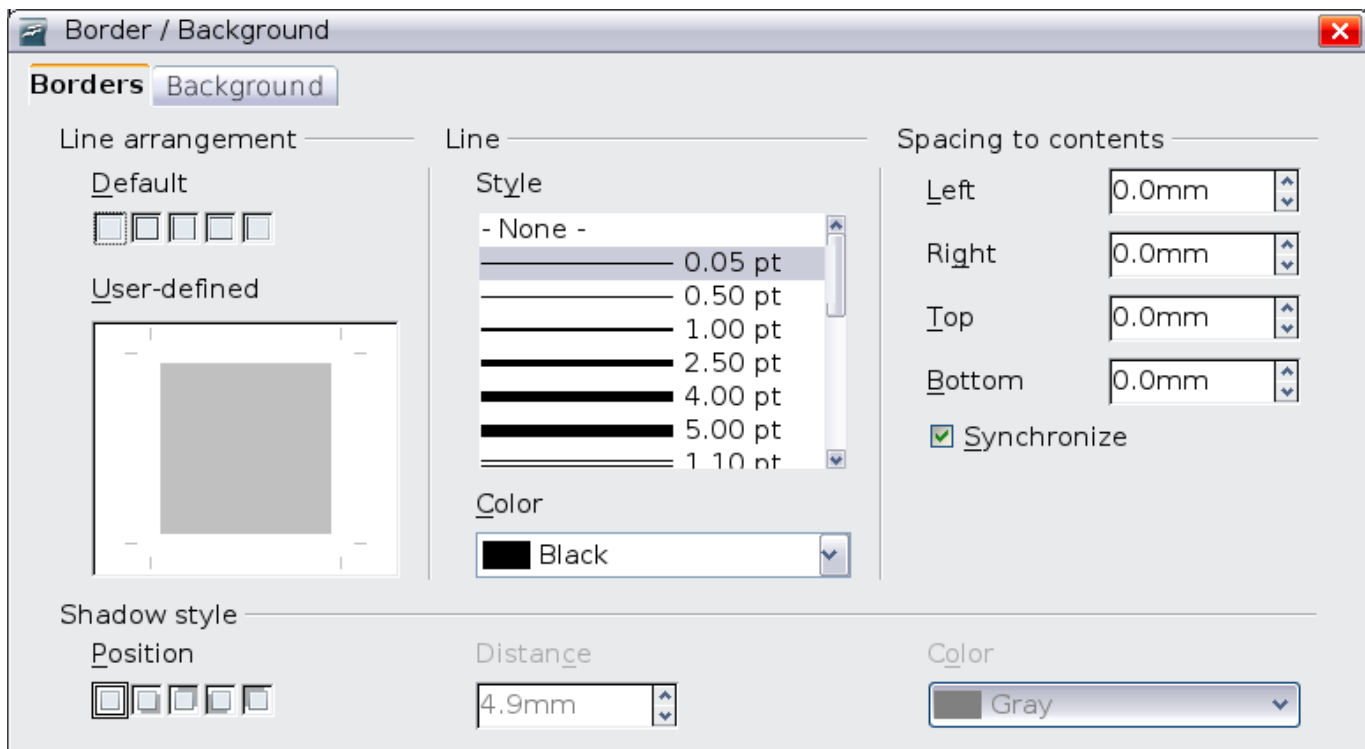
Border / Background

Borders Background

Line arrangement

Default

User-defined

Line

Style

- None -
0.05 pt
0.50 pt
1.00 pt
2.50 pt
4.00 pt
5.00 pt
1.10 pt

Color

Black

Spacing to contents

Left 0.0mm

Right 0.0mm

Top 0.0mm

Bottom 0.0mm

Synchronize

Shadow style

Position

Distance

4.9mm

Color

Gray